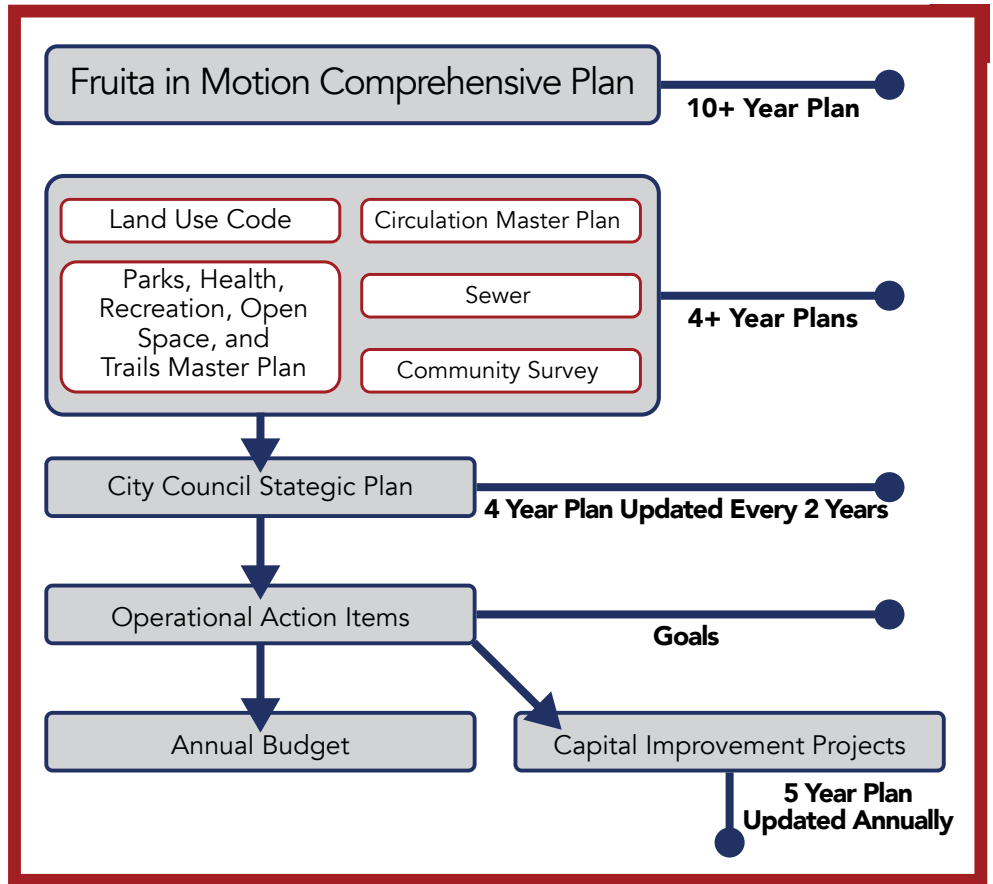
Fruita in Motion Comprehensive Plan

10+ Year Plan

Land Use Code

Circulation Master Plan

Parks, Health, Recreation, Open Space, and Trails Master Plan

Sewer

4+ Year Plans

Community Survey

City Council Stategic Plan

4 Year Plan Updated Every 2 Years

Operational Action Items

Goals

Annual Budget

Capital Improvement Projects

5 Year Plan Updated Annually